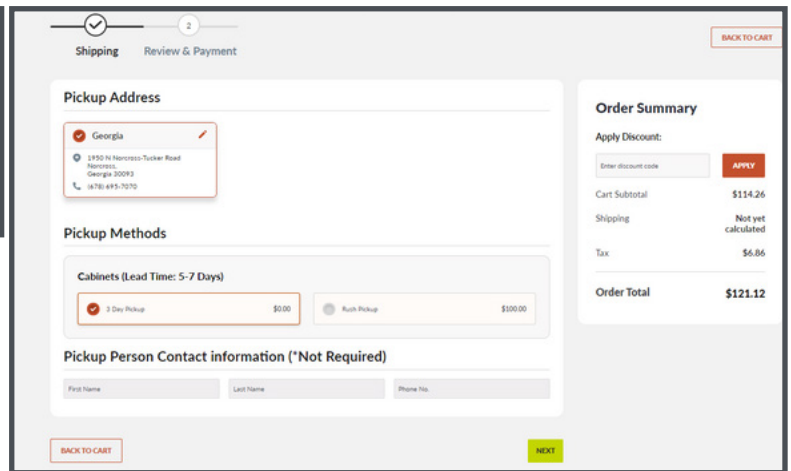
2

Shipping Review & Payment

BACK TO CART

Pickup Address

Georgia

1950 N Norcross-Tucker Road Norcross, Georgia 30093

(678) 695-7070

Pickup Methods

Cabinets (Lead Time: 5-7 Days)

3 Day Pickup $0.00

Rush Pickup $100.00

Pickup Person Contact information (*Not Required)

First Name

Last Name

Phone No.

BACK TO CART

NEXT

Order Summary

Apply Discount:

Enter discount code

APPLY

Cart Subtotal $114.26

Shipping Not yet calculated

Tax $6.86

Order Total $121.12